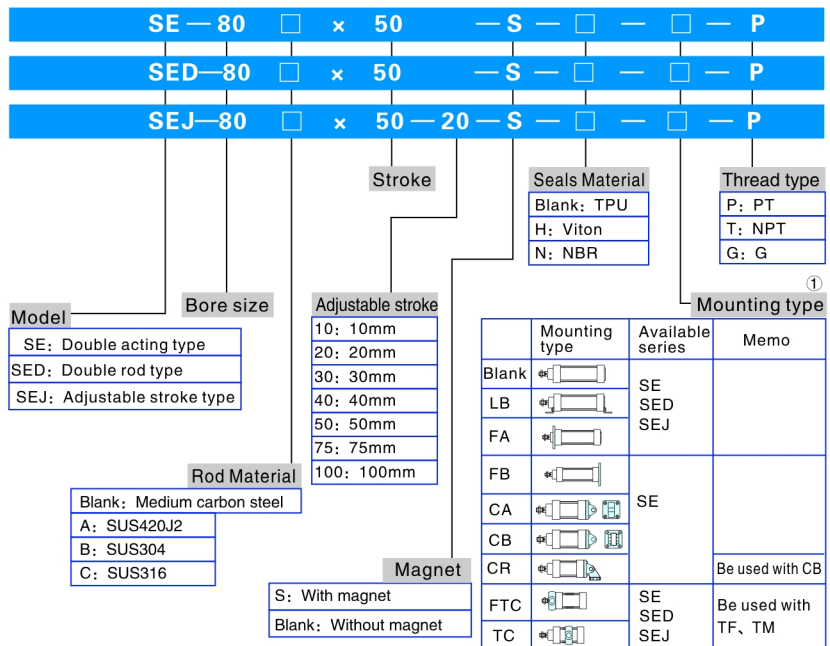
SE — 80 □ × 50 — S — □ — □ — P

SED—80 □ × 50 — S — □ — □ — P

SEJ—80 □ × 50 — 20 — S — □ — □ — P

Stroke

Seals Material

| Blank：TPU |
|---|
| H：Viton |
| N：NBR |

Thread type

| P：PT |
|---|
| T：NPT |
| G：G |

①

Mounting type

Model

Bore size

| SE：Double acting type |
|---|
| SED：Double rod type |
| SEJ：Adjustable stroke type |

Adjustable stroke

| 10：10mm |
|---|
| 20：20mm |
| 30：30mm |
| 40：40mm |
| 50：50mm |
| 75：75mm |
| 100：100mm |

| | Mounting type | Available series | Memo |
|---|---|---|---|
| Blank | | SE SED SEJ | |
| LB | | | |
| FA | | | |
| FB | | SE | |
| CA | | | |
| CB | | | |
| CR | | | Be used with CB |
| FTC | | SE SED SEJ | Be used with TF、TM |
| TC | | | |

Rod Material

| Blank：Medium carbon steel |
|---|
| A：SUS420J2 |
| B：SUS304 |
| C：SUS316 |

Magnet

| S：With magnet |
|---|
| Blank：Without magnet |